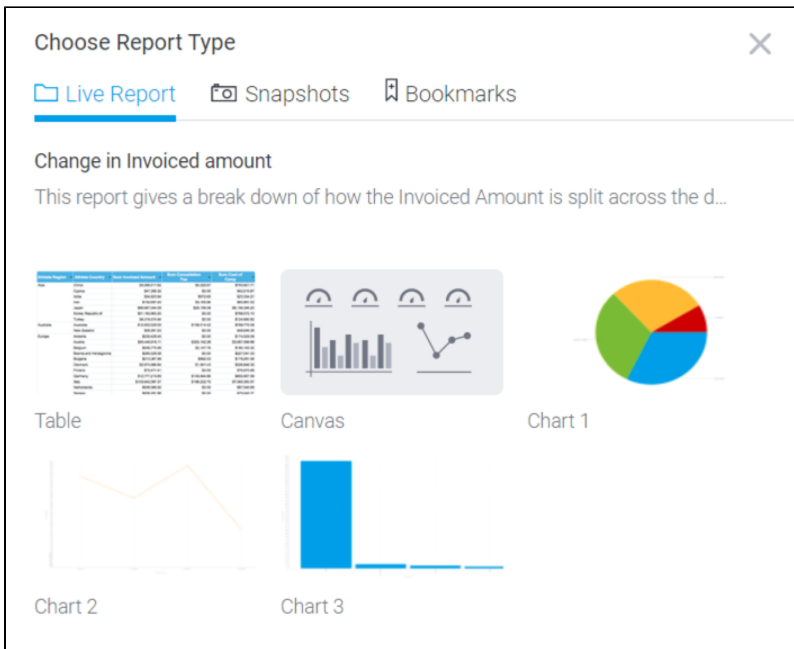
Choose Report Type

Live Report Snapshots Bookmarks

Change in Invoiced amount

This report gives a break down of how the Invoiced Amount is split across the d...

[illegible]

Table

Canvas

Chart 1

Chart 2

Chart 3